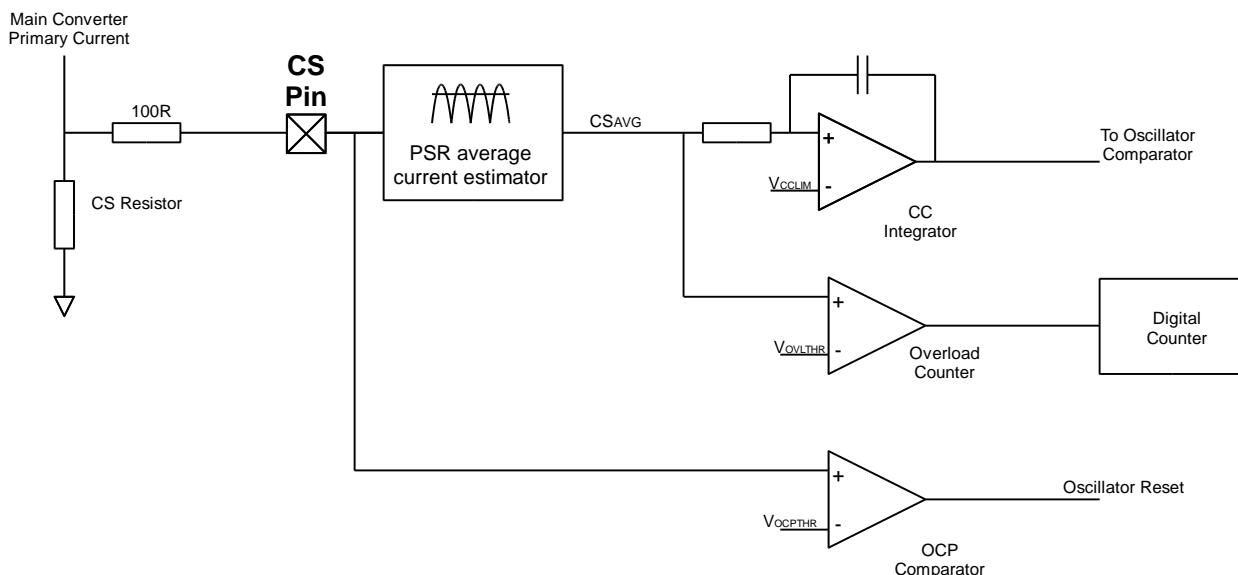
Main Converter
Primary Current

100R

CS
Pin

PSR average
current estimator

CSAVG

+
-

$V_{CCLIM}$

CC
Integrator

To Oscillator
Comparator

CS Resistor

+
-

$V_{OVLTHR}$

Overload
Counter

Digital
Counter

+
-

$V_{OCPTHR}$

OCP
Comparator

Oscillator Reset